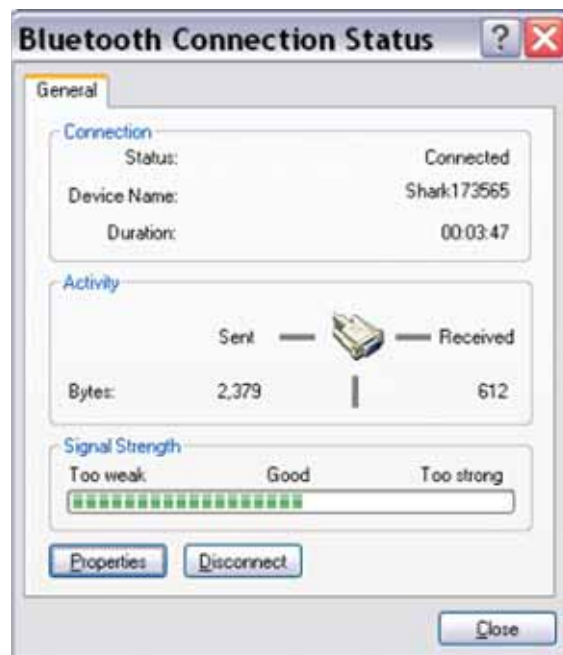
Bluetooth Connection Status ? X

General

Connection

Status: Connected

Device Name: Shark173565

Duration: 00:03:47

Activity

Sent Received

Bytes: 2,379 612

Signal Strength

Too weak Good Too strong

Properties Disconnect

Close